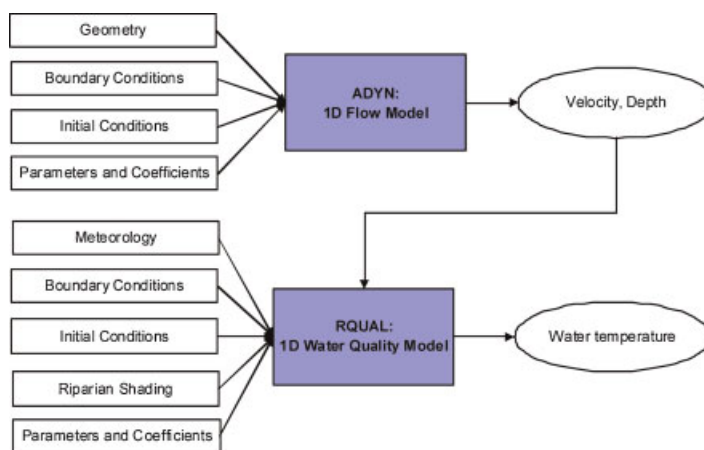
Geometry

Boundary Conditions

Initial Conditions

Parameters and Coefficients

ADYN:
1D Flow Model

Velocity, Depth

Meteorology

Boundary Conditions

Initial Conditions

Riparian Shading

Parameters and Coefficients

RQUAL:
1D Water Quality Model

Water temperature